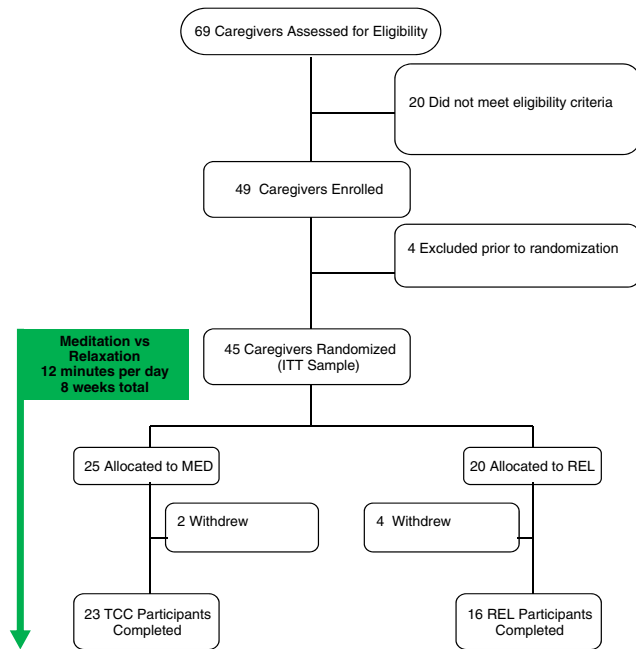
69 Caregivers Assessed for Eligibility

20 Did not meet eligibility criteria

49 Caregivers Enrolled

4 Excluded prior to randomization

Meditation vs Relaxation
12 minutes per day
8 weeks total

45 Caregivers Randomized (ITT Sample)

25 Allocated to MED

20 Allocated to REL

2 Withdrew

4 Withdrew

23 TCC Participants Completed

16 REL Participants Completed